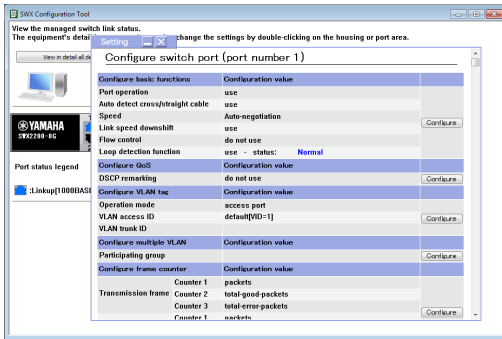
SWX Configuration Tool

View the managed switch link status.
The equipment's detai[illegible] change the settings by double-clicking on the housing or port area.

View in detail all de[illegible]

YAMAHA
SWX2200-8G

Port status legend

:Linkup[1000BASE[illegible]

Setting

Configure switch port (port number 1)

| Configure basic functions | Configuration value | |
|---|---|---|
| Port operation | use | |
| Auto detect cross/straight cable | use | |
| Speed | Auto-negotiation | |
| Link speed downshift | use | Configure |
| Flow control | do not use | |
| Loop detection function | use - status: Normal | |
| Configure QoS | Configuration value | |
| DSCP remarking | do not use | Configure |
| Configure VLAN tag | Configuration value | |
| Operation mode | access port | |
| VLAN access ID | default[VID=1] | Configure |
| VLAN trunk ID | | |
| Configure multiple VLAN | Configuration value | |
| Participating group | | Configure |
| Configure frame counter | Configuration value | |
| Transmission frame Counter 1 | packets | |
| Counter 2 | total-good-packets | |
| Counter 3 | total-error-packets | |
| Counter 1 | packets | Configure |